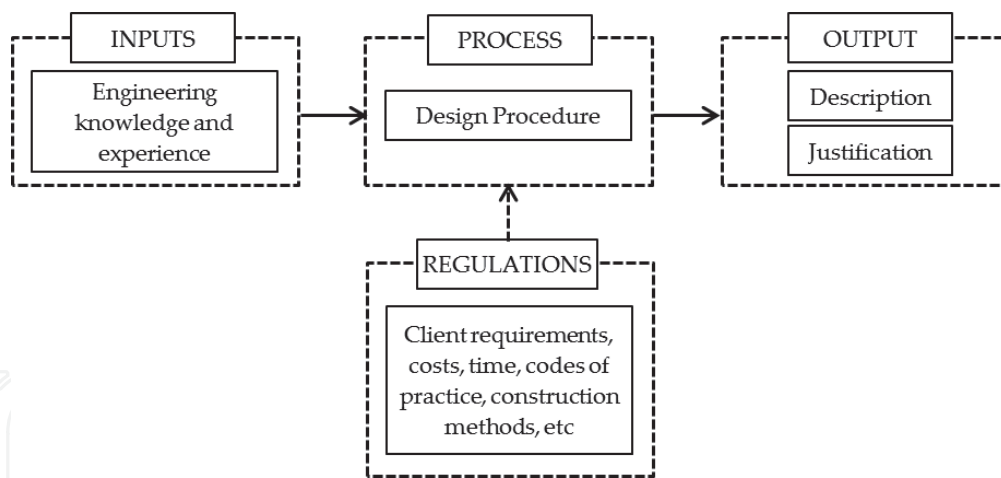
INPUTS

Engineering knowledge and experience

PROCESS

Design Procedure

OUTPUT

Description

Justification

REGULATIONS

Client requirements, costs, time, codes of practice, construction methods, etc